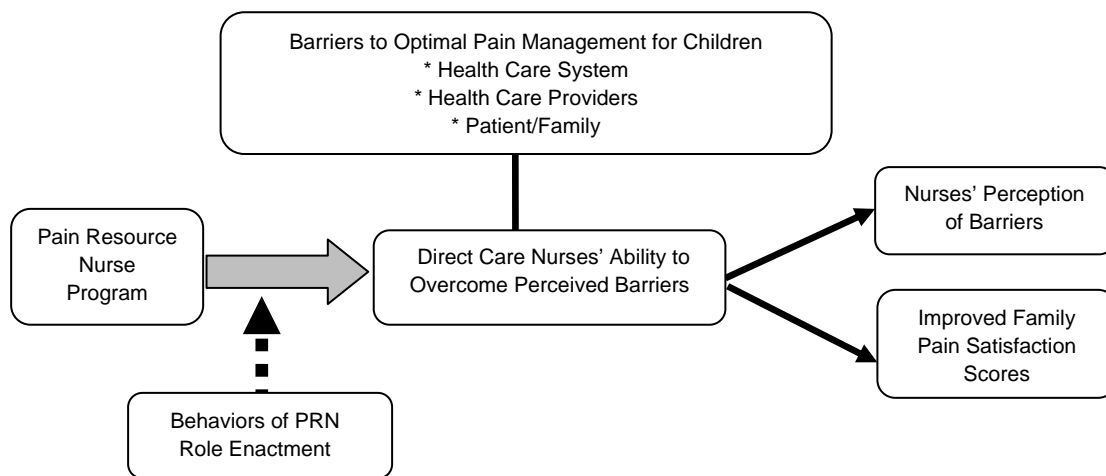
Barriers to Optimal Pain Management for Children
* Health Care System
* Health Care Providers
* Patient/Family

Pain Resource Nurse Program

Direct Care Nurses' Ability to Overcome Perceived Barriers

Nurses' Perception of Barriers

Improved Family Pain Satisfaction Scores

Behaviors of PRN Role Enactment